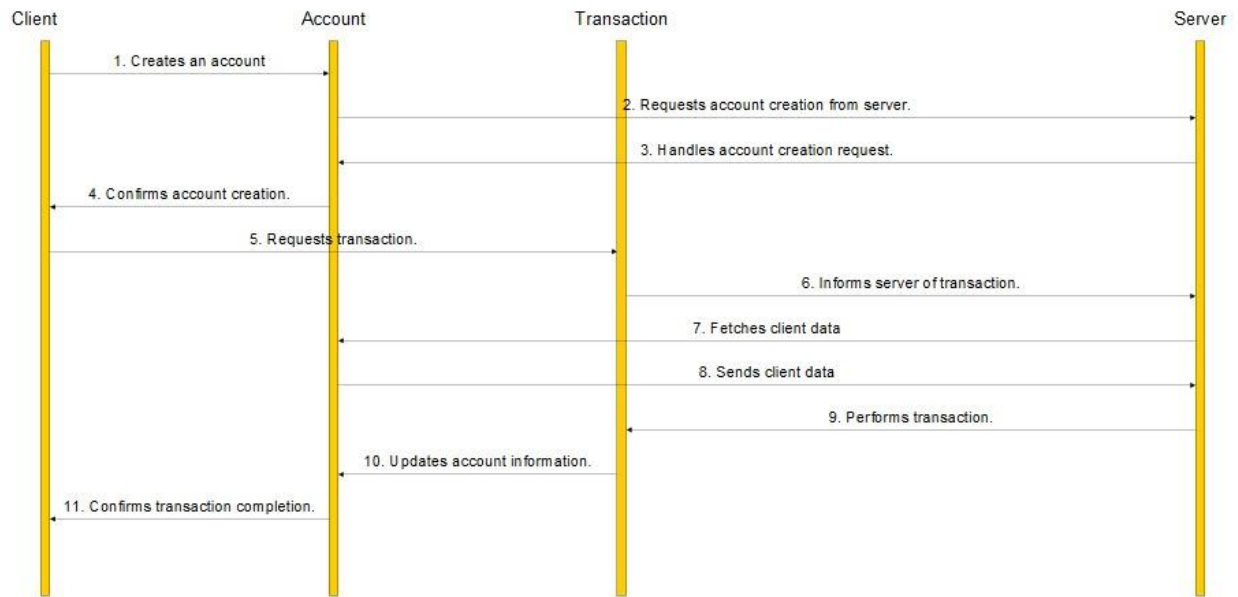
Client

Account

Transaction

Server

1. Creates an account

2. Requests account creation from server.

3. Handles account creation request.

4. Confirms account creation.

5. Requests transaction.

6. Informs server of transaction.

7. Fetches client data

8. Sends client data

9. Performs transaction.

10. Updates account information.

11. Confirms transaction completion.